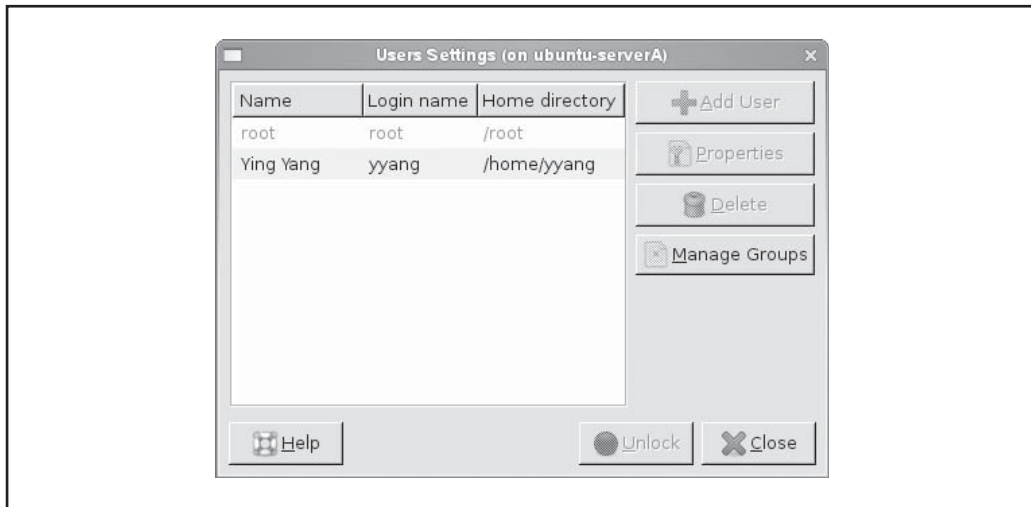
Users Settings (on ubuntu-serverA)

| Name | Login name | Home directory |
|---|---|---|
| root | root | /root |
| Ying Yang | yyang | /home/yyang |

Add User

Properties

Delete

Manage Groups

Help

Unlock

Close